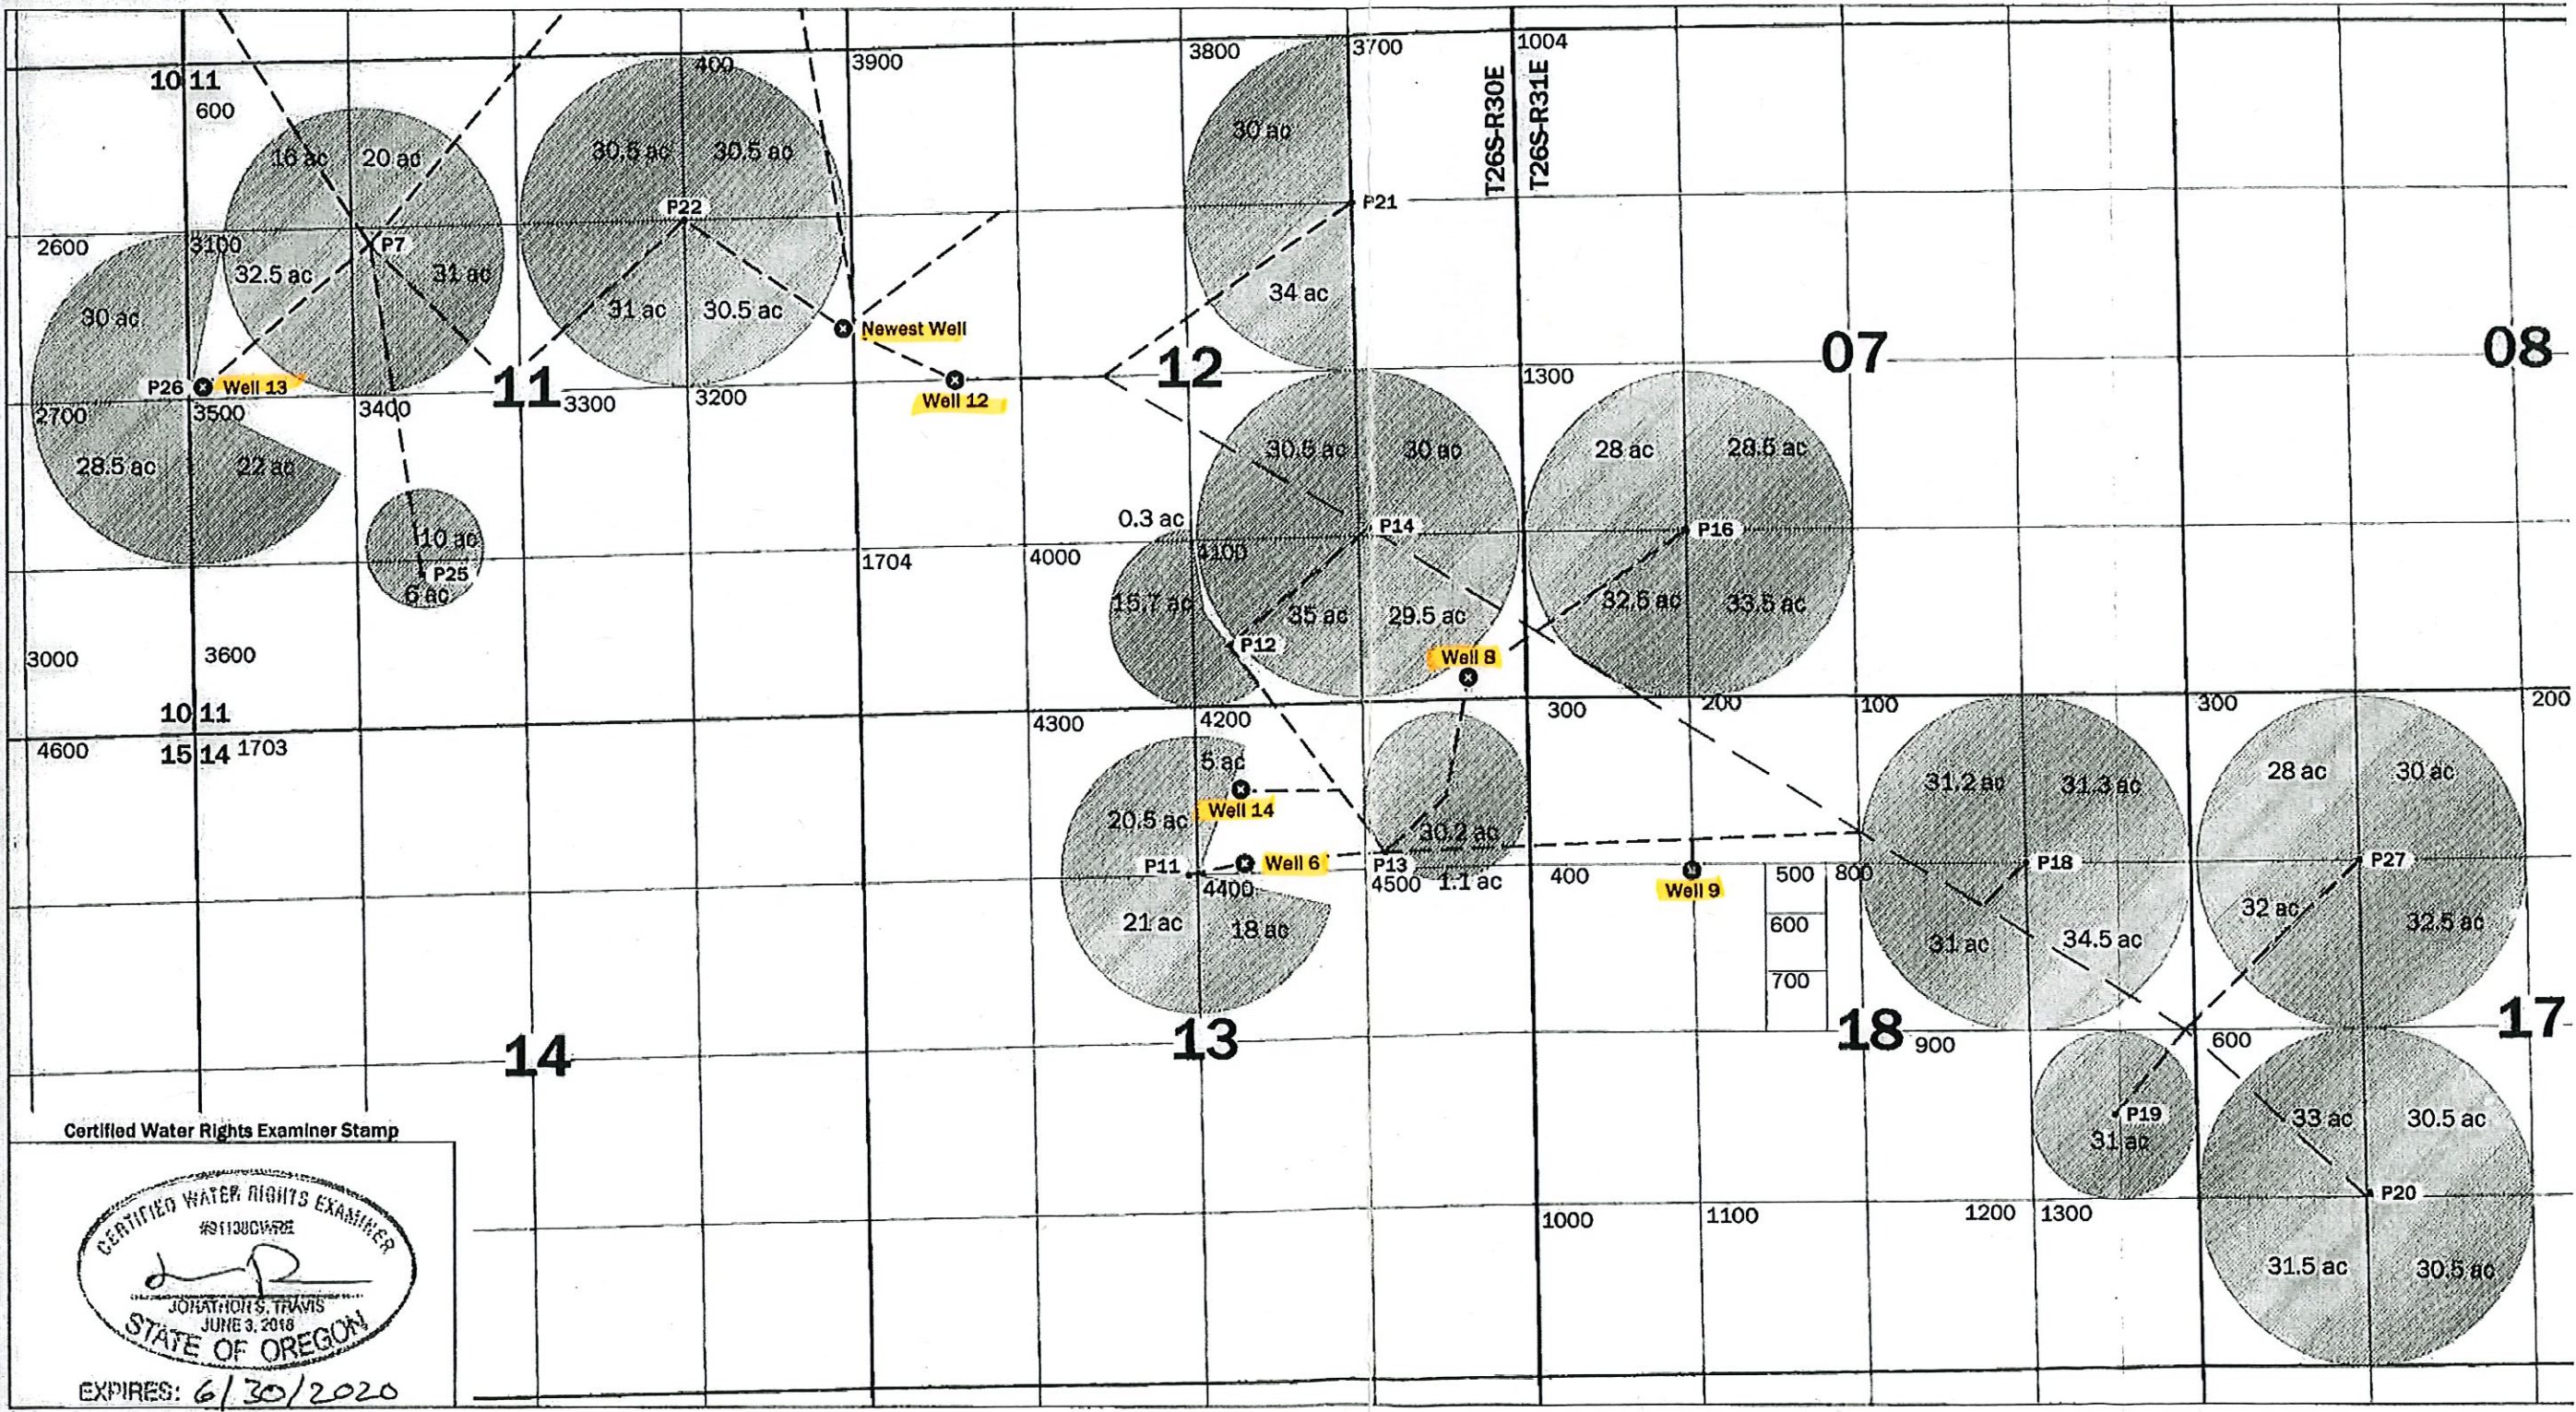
10 11
600
16 ac
20 ac
400
3900
30.5 ac
30.5 ac
P22
2600
3100
P7
32.5 ac
31 ac
30 ac
31 ac
30.5 ac
Newest Well
P26
Well 13
11
3300
3200
Well 12
2700
3500
3400
28.5 ac
22 ac
10 ac
P25
6 ac
1704
3000
3600
10 11
15 14
1703
4600
3800
3700
1004
T26S-R30E
T26S-R31E
30 ac
P21
34 ac
12
1300
07
08
30.5 ac
30 ac
28 ac
28.5 ac
0.3 ac
P14
P16
4000
4100
15.7 ac
35 ac
29.5 ac
32.5 ac
33.5 ac
P12
Well 8
4300
4200
300
200
100
300
200
5 ac
Well 14
20.5 ac
30.2 ac
31.2 ac
31.3 ac
28 ac
30 ac
P11
Well 6
P13
4400
4500
1.1 ac
400
Well 9
500
800
P18
P27
600
700
21 ac
18 ac
31 ac
34.5 ac
32 ac
32.5 ac
13
14
18
900
17
600
P19
31 ac
33 ac
30.5 ac
P20
1000
1100
1200
1300
31.5 ac
30.5 ac
Certified Water Rights Examiner Stamp
CERTIFIED WATER RIGHTS EXAMINER
#91030CWRE
JONATHON S. TRAVIS
JUNE 3, 2018
STATE OF OREGON
EXPIRES: 6/30/2020